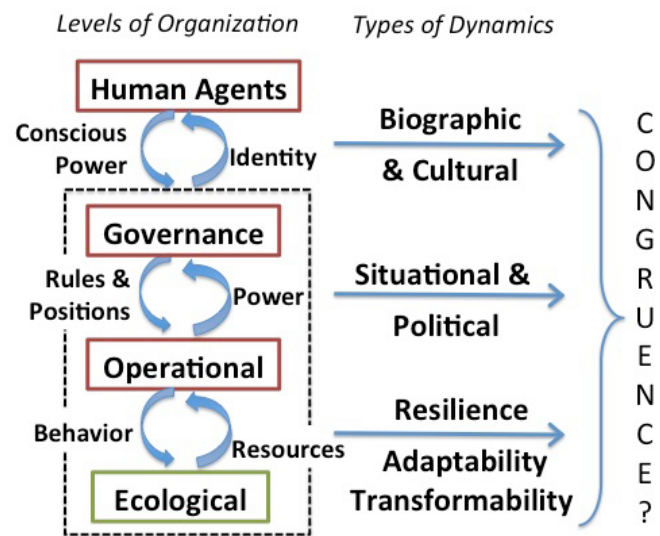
Levels of Organization

Types of Dynamics

Human Agents

Conscious Power

Identity

Biographic & Cultural

Governance

Rules & Positions

Power

Situational & Political

Operational

Behavior

Resources

Resilience Adaptability Transformability

Ecological

C O N G R U E N C E ?